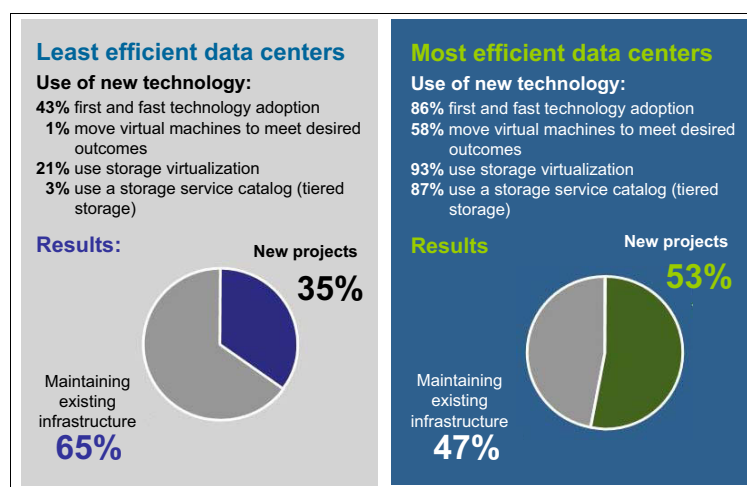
Least efficient data centers

Use of new technology:

43% first and fast technology adoption
1% move virtual machines to meet desired outcomes
21% use storage virtualization
3% use a storage service catalog (tiered storage)

Results:

New projects
35%

Maintaining existing infrastructure
65%

Most efficient data centers

Use of new technology:

86% first and fast technology adoption
58% move virtual machines to meet desired outcomes
93% use storage virtualization
87% use a storage service catalog (tiered storage)

Results

New projects
53%

Maintaining existing infrastructure
47%